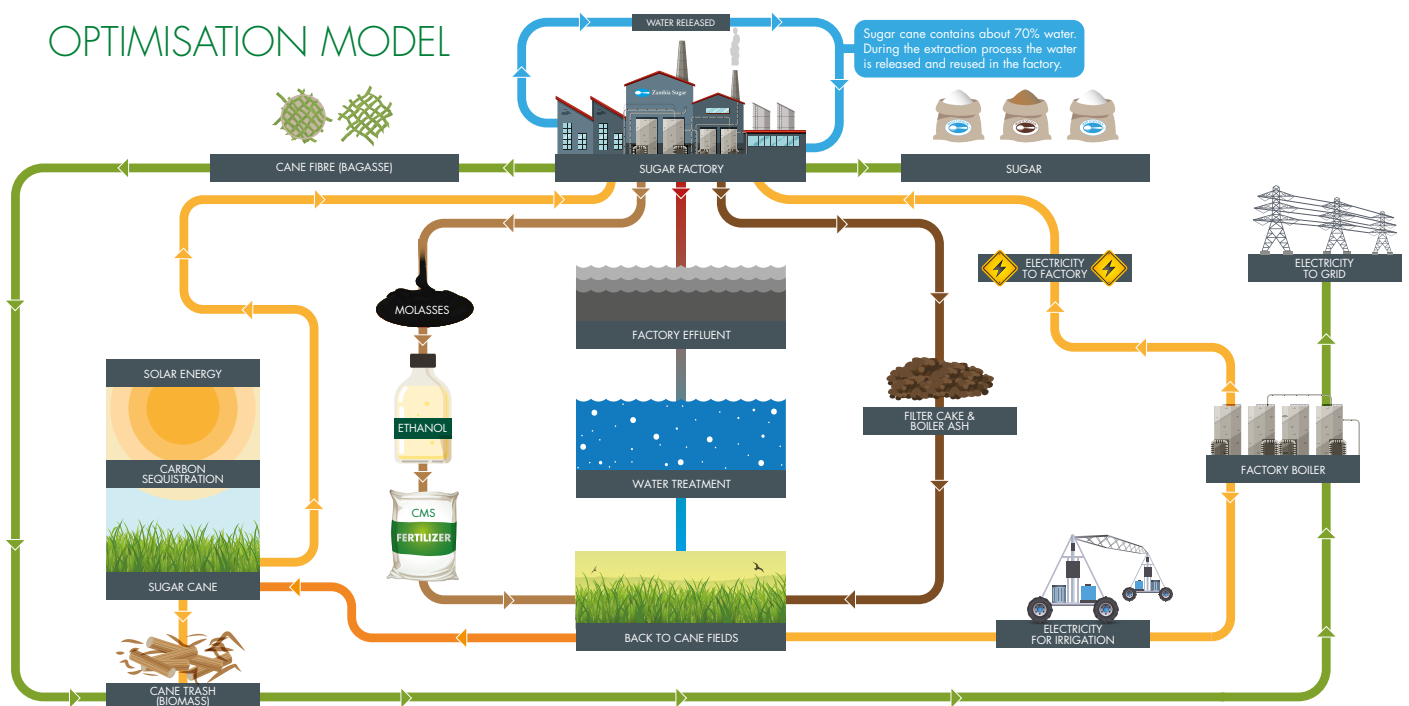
OPTIMISATION MODEL

WATER RELEASED

Sugar cane contains about 70% water. During the extraction process the water is released and reused in the factory.

Zambia Sugar

CANE FIBRE (BAGASSE)

SUGAR FACTORY

SUGAR

ELECTRICITY TO FACTORY

ELECTRICITY TO GRID

MOLASSES

FACTORY EFFLUENT

ETHANOL

SOLAR ENERGY

CARBON SEQUISTRATION

FILTER CAKE & BOILER ASH

FACTORY BOILER

WATER TREATMENT

CMS FERTILIZER

SUGAR CANE

BACK TO CANE FIELDS

ELECTRICITY FOR IRRIGATION

CANE TRASH (BIOMASS)